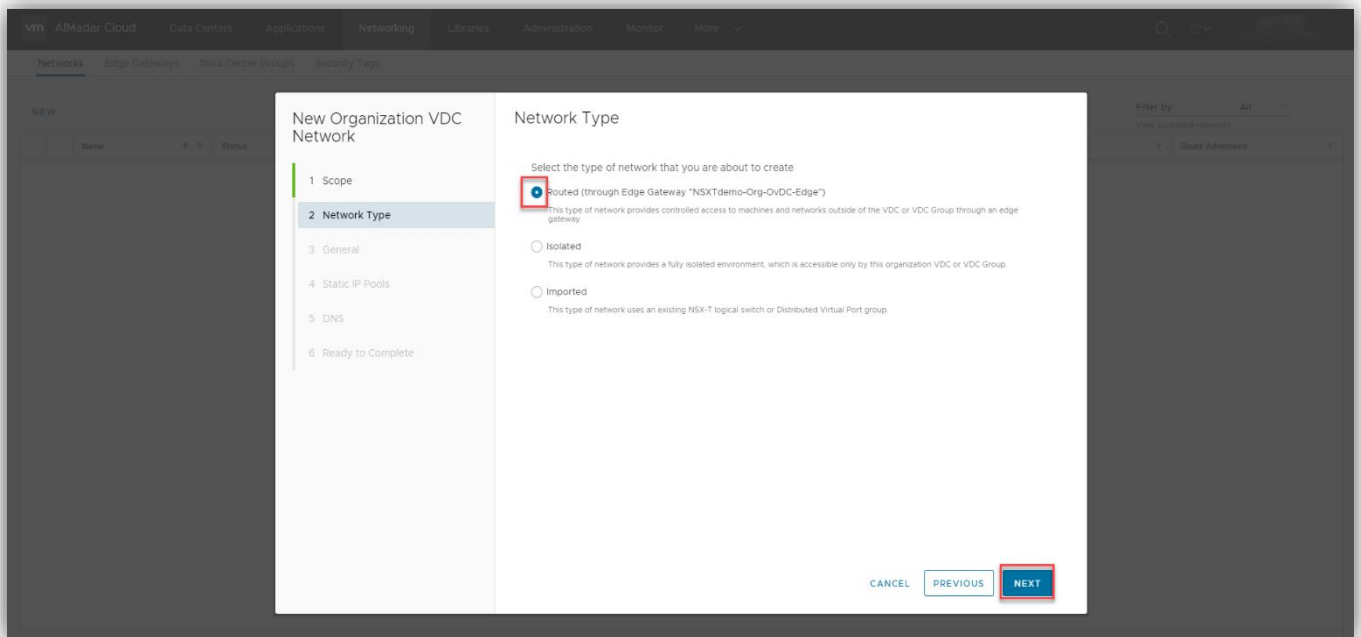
vm AlMadar Cloud Data Centers Applications Networking Libraries Administration Monitor More

Networks Edge Gateways Data Center Groups Security Tags

NEW

Name Status

Filter by: All

Route Advertised

New Organization VDC Network

1 Scope

2 Network Type

3 General

4 Static IP Pools

5 DNS

6 Ready to Complete

Network Type

Select the type of network that you are about to create

Routed (through Edge Gateway "NSXTdemo-Org-OvDC-Edge")

This type of network provides controlled access to machines and networks outside of the VDC or VDC Group through an edge gateway.

Isolated

This type of network provides a fully isolated environment, which is accessible only by this organization VDC or VDC Group.

Imported

This type of network uses an existing NSX-T logical switch or Distributed Virtual Port group.

CANCEL PREVIOUS NEXT